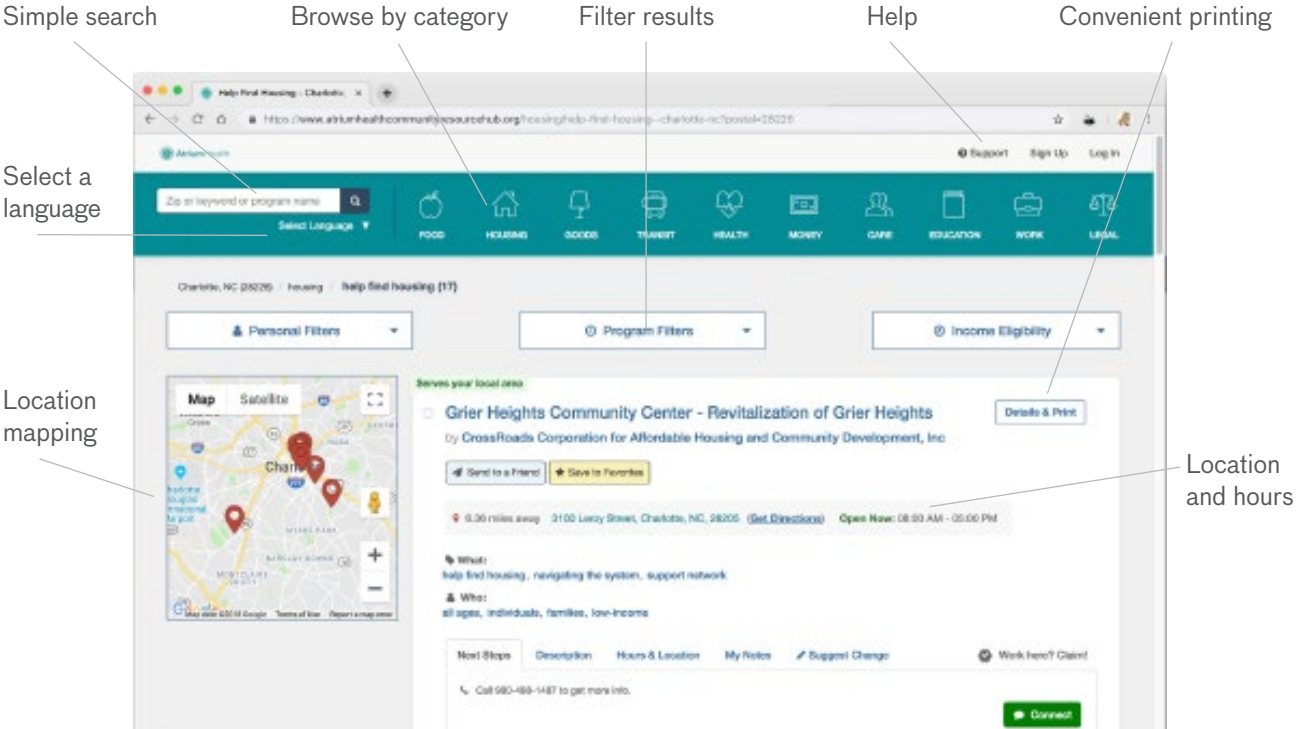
Simple search

Browse by category

Filter results

Help

Convenient printing

Select a language

Location mapping

Location and hours

Help Find Housing - Charlotte ×

https://www.atriumhealthcommunityresourcehub.org/housing/help-find-housing--charlotte-nc?postal=28226

Atrium Health

Support Sign Up Log In

Zip or keyword or program name

Select Language ▼

FOOD HOUSING GOODS TRANSIT HEALTH MONEY CARE EDUCATION WORK LEGAL

Charlotte, NC (28226) / housing / help find housing (17)

Personal Filters

Program Filters

Income Eligibility

Map Satellite

Charlotte

Map data ©2018 Google Terms of Use Report a map error

Serves your local area

Grier Heights Community Center - Revitalization of Grier Heights

by CrossRoads Corporation for Affordable Housing and Community Development, Inc

Details & Print

Send to a Friend

Save to Favorites

6.36 miles away 3100 Leroy Street, Charlotte, NC, 28205 (Get Directions) Open Now: 08:00 AM - 05:00 PM

What:
help find housing, navigating the system, support network

Who:
all ages, individuals, families, low-income

Next Steps Description Hours & Location My Notes Suggest Change Work here? Claim!

Call 980-498-1487 to get more info.

Connect